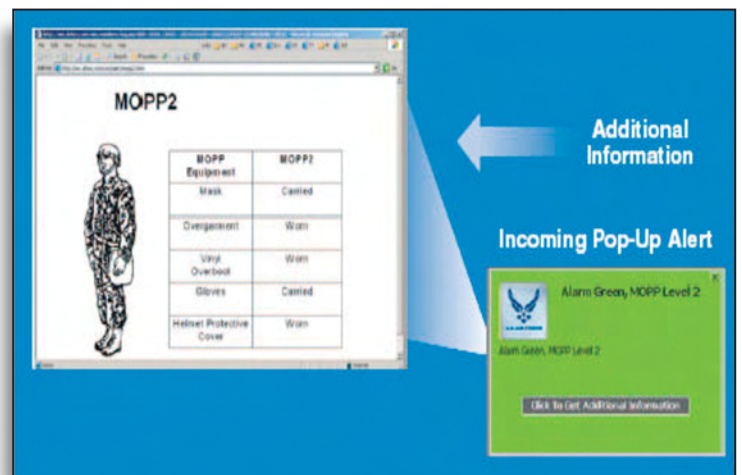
MOPP2

| MOPP Equipment | MOPP2 |
|---|---|
| Mask | Carried |
| Overgarment | Worn |
| Vinyl Overboot | Worn |
| Gloves | Carried |
| Helmet Protective Cover | Worn |

Additional Information

Incoming Pop-Up Alert

Alarm Green, MOPP Level 2

Alarm Green, MOPP Level 2

Click To Get Additional Information